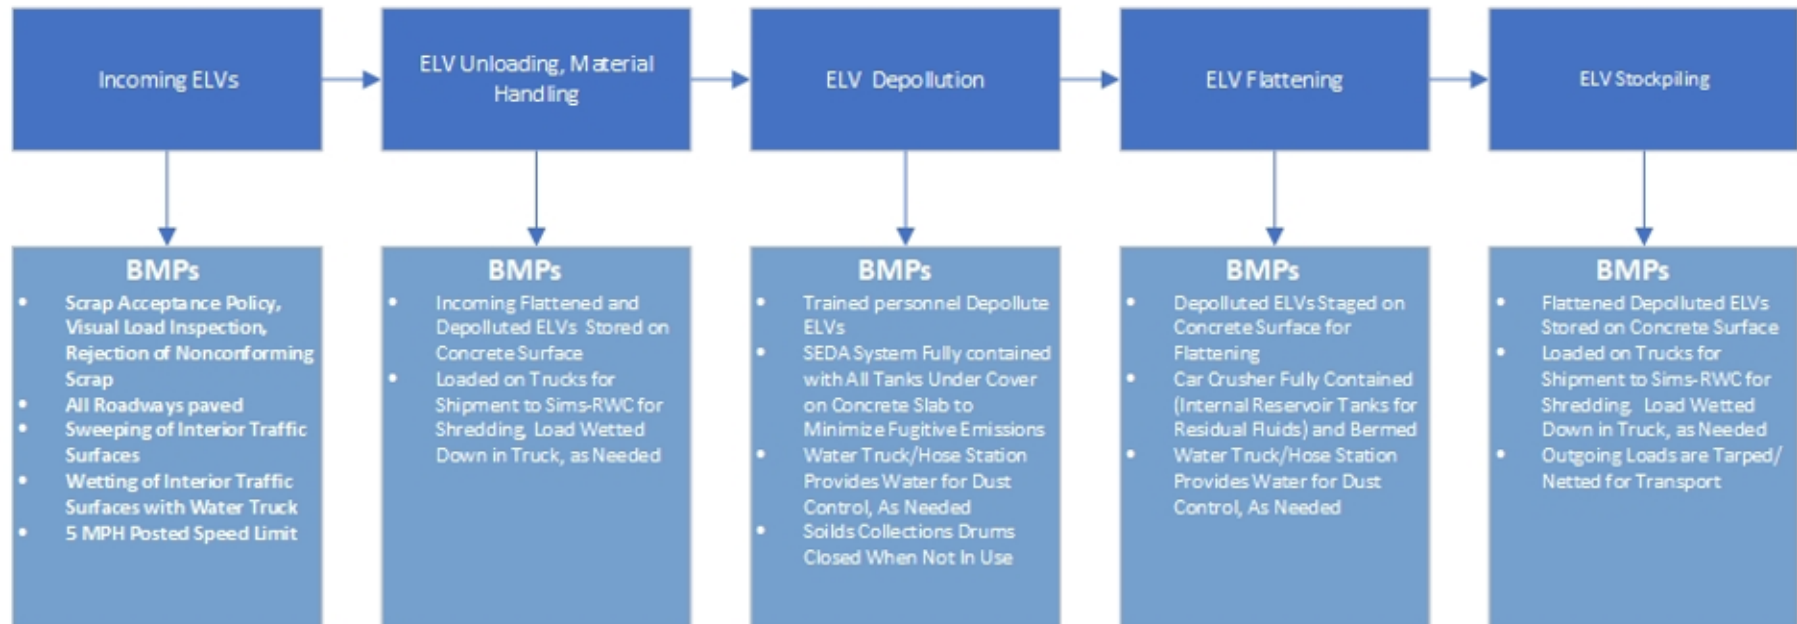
Incoming ELVs

ELV Unloading, Material Handling

ELV Depollution

ELV Flattening

ELV Stockpiling

BMPs
- Scrap Acceptance Policy, Visual Load Inspection, Rejection of Nonconforming Scrap
- All Roadways paved
- Sweeping of Interior Traffic Surfaces
- Wetting of Interior Traffic Surfaces with Water Truck
- 5 MPH Posted Speed Limit

BMPs
- Incoming Flattened and Depolluted ELVs Stored on Concrete Surface
- Loaded on Trucks for Shipment to Sims-RWC for Shredding, Load Wetted Down in Truck, as Needed

BMPs
- Trained personnel Depollute ELVs
- SEDA System Fully contained with All Tanks Under Cover on Concrete Slab to Minimize Fugitive Emissions
- Water Truck/Hose Station Provides Water for Dust Control, As Needed
- Soilds Collections Drums Closed When Not In Use

BMPs
- Depolluted ELVs Staged on Concrete Surface for Flattening
- Car Crusher Fully Contained (Internal Reservoir Tanks for Residual Fluids) and Bermed
- Water Truck/Hose Station Provides Water for Dust Control, As Needed

BMPs
- Flattened Depolluted ELVs Stored on Concrete Surface
- Loaded on Trucks for Shipment to Sims-RWC for Shredding, Load Wetted Down in Truck, as Needed
- Outgoing Loads are Tarped/ Netted for Transport